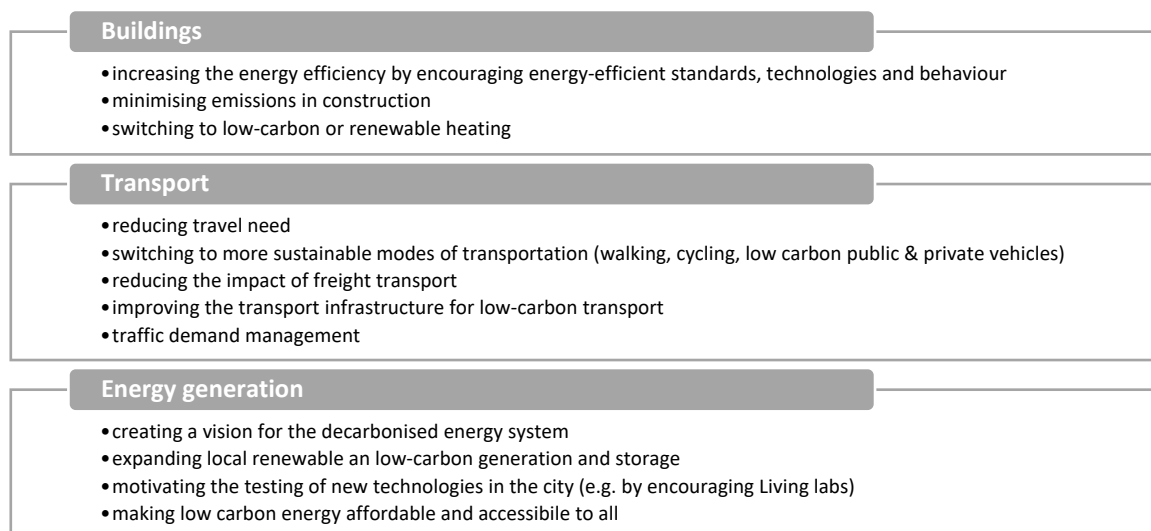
Buildings

• increasing the energy efficiency by encouraging energy-efficient standards, technologies and behaviour
• minimising emissions in construction
• switching to low-carbon or renewable heating

Transport

• reducing travel need
• switching to more sustainable modes of transportation (walking, cycling, low carbon public & private vehicles)
• reducing the impact of freight transport
• improving the transport infrastructure for low-carbon transport
• traffic demand management

Energy generation

• creating a vision for the decarbonised energy system
• expanding local renewable an low-carbon generation and storage
• motivating the testing of new technologies in the city (e.g. by encouraging Living labs)
• making low carbon energy affordable and accessibile to all